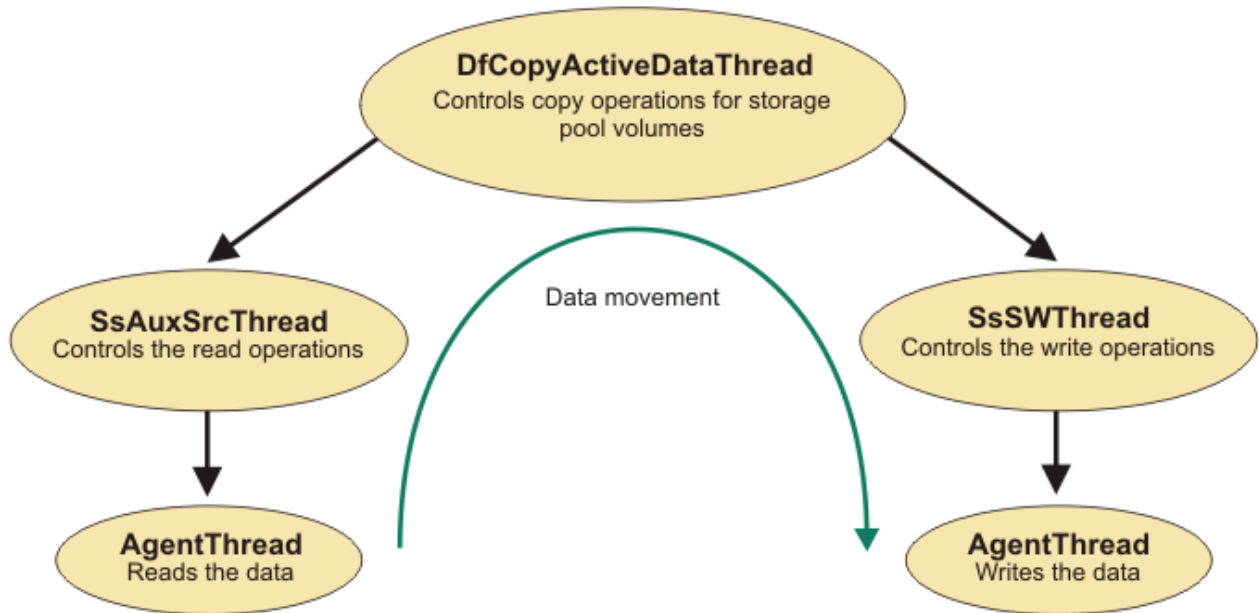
DfCopyActiveDataThread
Controls copy operations for storage pool volumes

SsAuxSrcThread
Controls the read operations

Data movement

SsSWThread
Controls the write operations

AgentThread
Reads the data

AgentThread
Writes the data